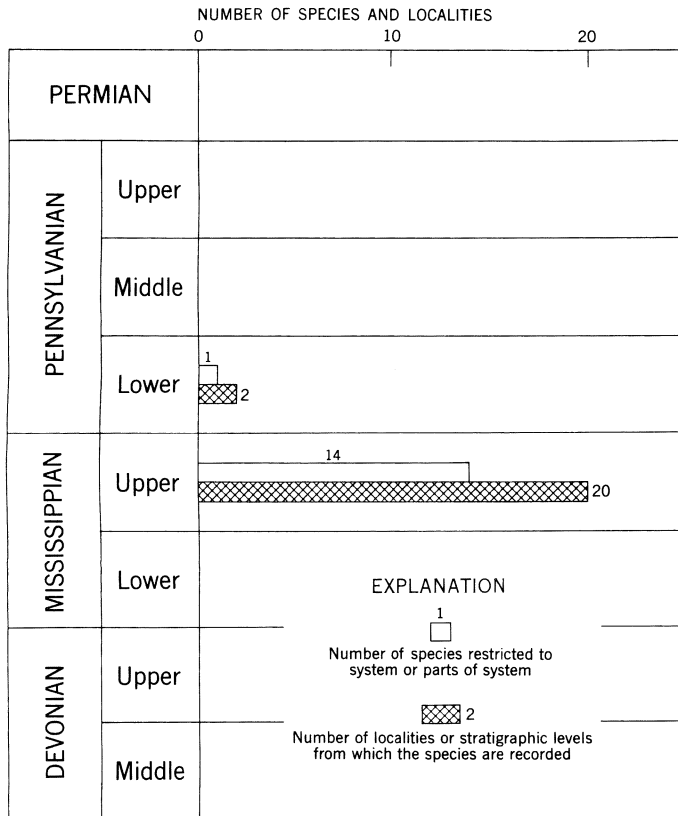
NUMBER OF SPECIES AND LOCALITIES

0 10 20

PERMIAN

PENNSYLVANIAN

Upper

Middle

Lower

1

2

MISSISSIPPIAN

Upper

14

20

Lower

DEVONIAN

Upper

Middle

EXPLANATION

1

Number of species restricted to system or parts of system

2

Number of localities or stratigraphic levels from which the species are recorded